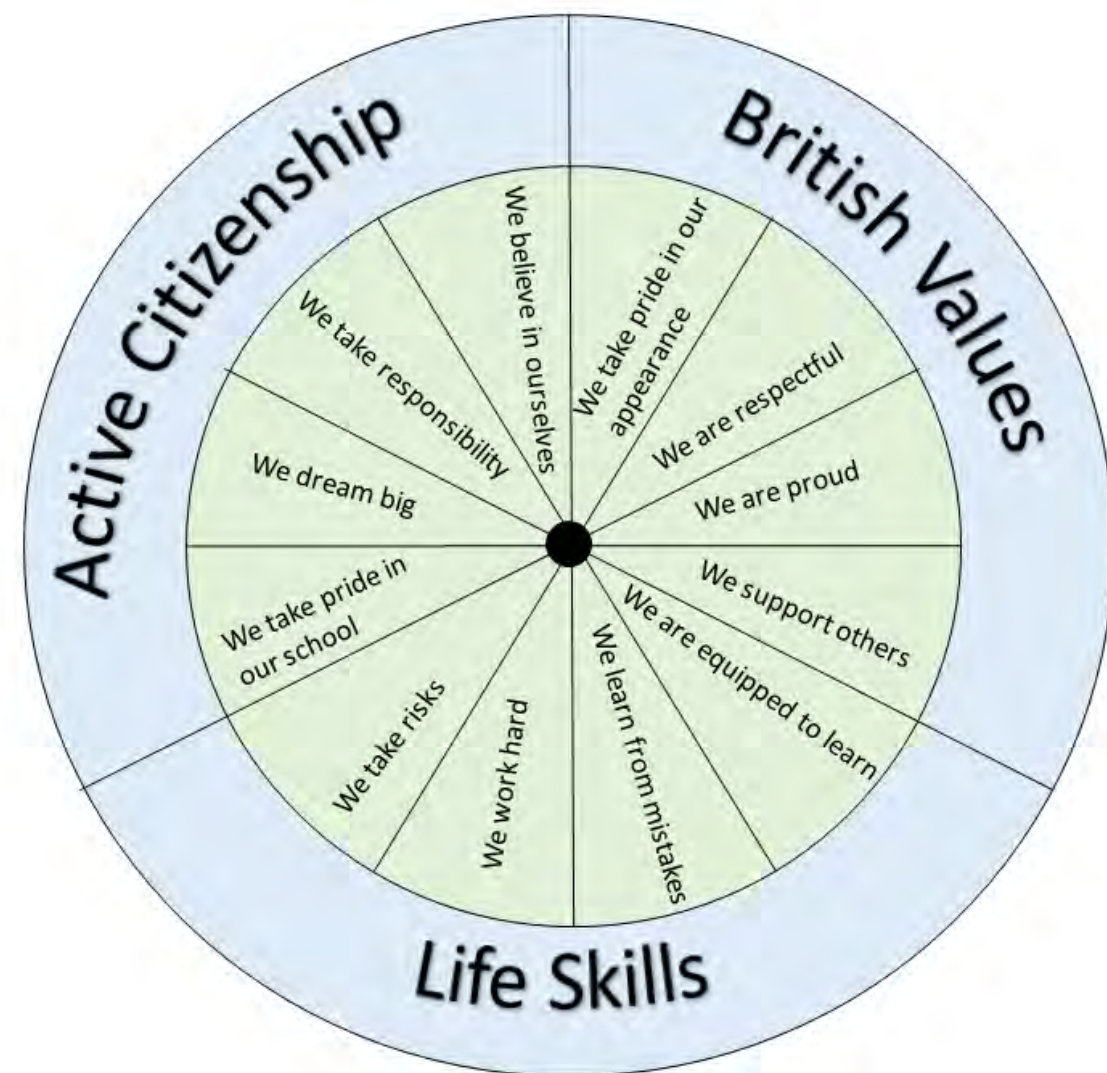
Active Citizenship

British Values

Life Skills

We believe in ourselves

We take pride in our appearance

We are respectful

We are proud

We support others

We are equipped to learn

We learn from mistakes

We work hard

We take risks

We take pride in our school

We dream big

We take responsibility